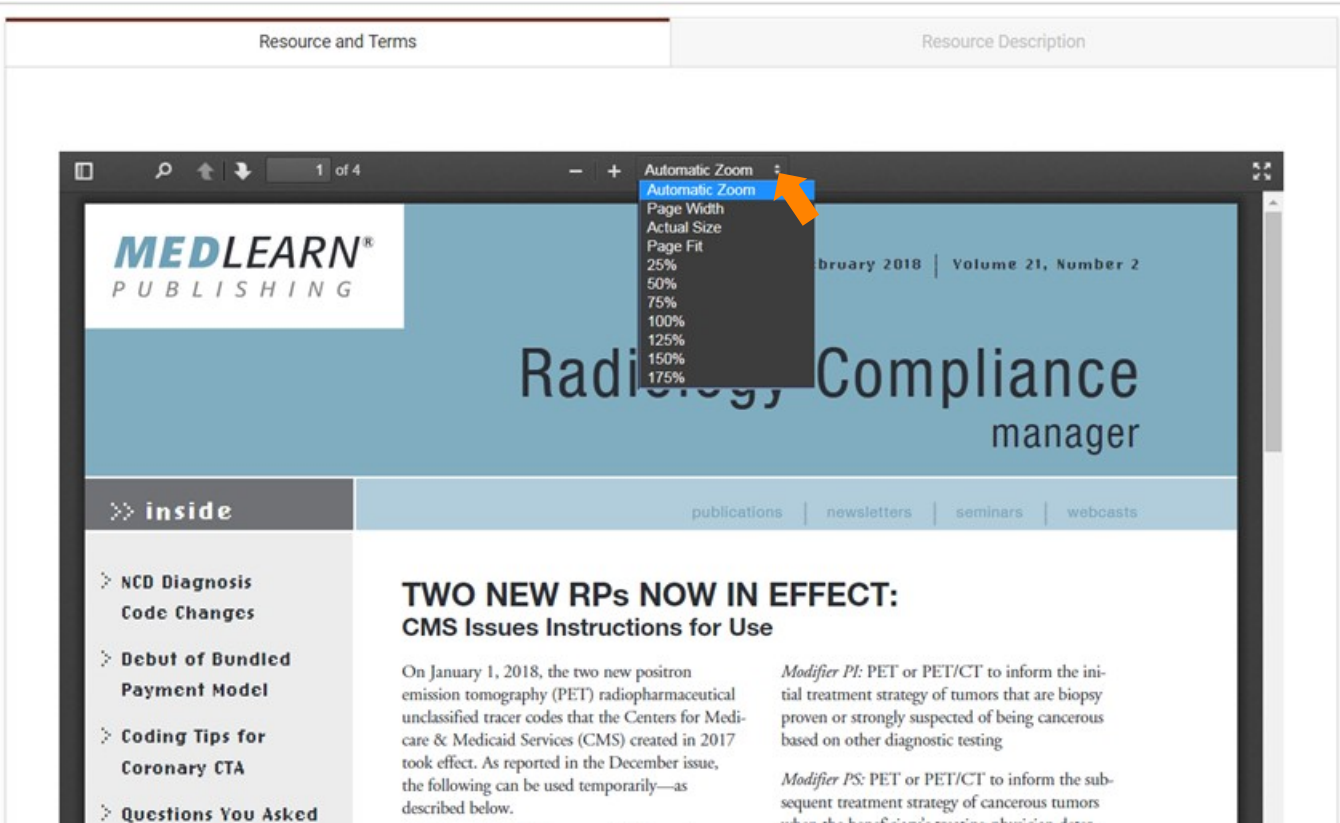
Resource and Terms

Resource Description

1 of 4

Automatic Zoom

Automatic Zoom
Page Width
Actual Size
Page Fit
25%
50%
75%
100%
125%
150%
175%

MEDLEARN®
PUBLISHING

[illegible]bruary 2018 | Volume 21, Number 2

Radi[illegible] Compliance
manager

>> inside

publications | newsletters | seminars | webcasts

> NCD Diagnosis Code Changes

> Debut of Bundled Payment Model

> Coding Tips for Coronary CTA

> Questions You Asked

TWO NEW RPs NOW IN EFFECT:
CMS Issues Instructions for Use

On January 1, 2018, the two new positron emission tomography (PET) radiopharmaceutical unclassified tracer codes that the Centers for Medicare & Medicaid Services (CMS) created in 2017 took effect. As reported in the December issue, the following can be used temporarily—as described below.

Modifier PI: PET or PET/CT to inform the initial treatment strategy of tumors that are biopsy proven or strongly suspected of being cancerous based on other diagnostic testing

Modifier PS: PET or PET/CT to inform the subsequent treatment strategy of cancerous tumors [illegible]